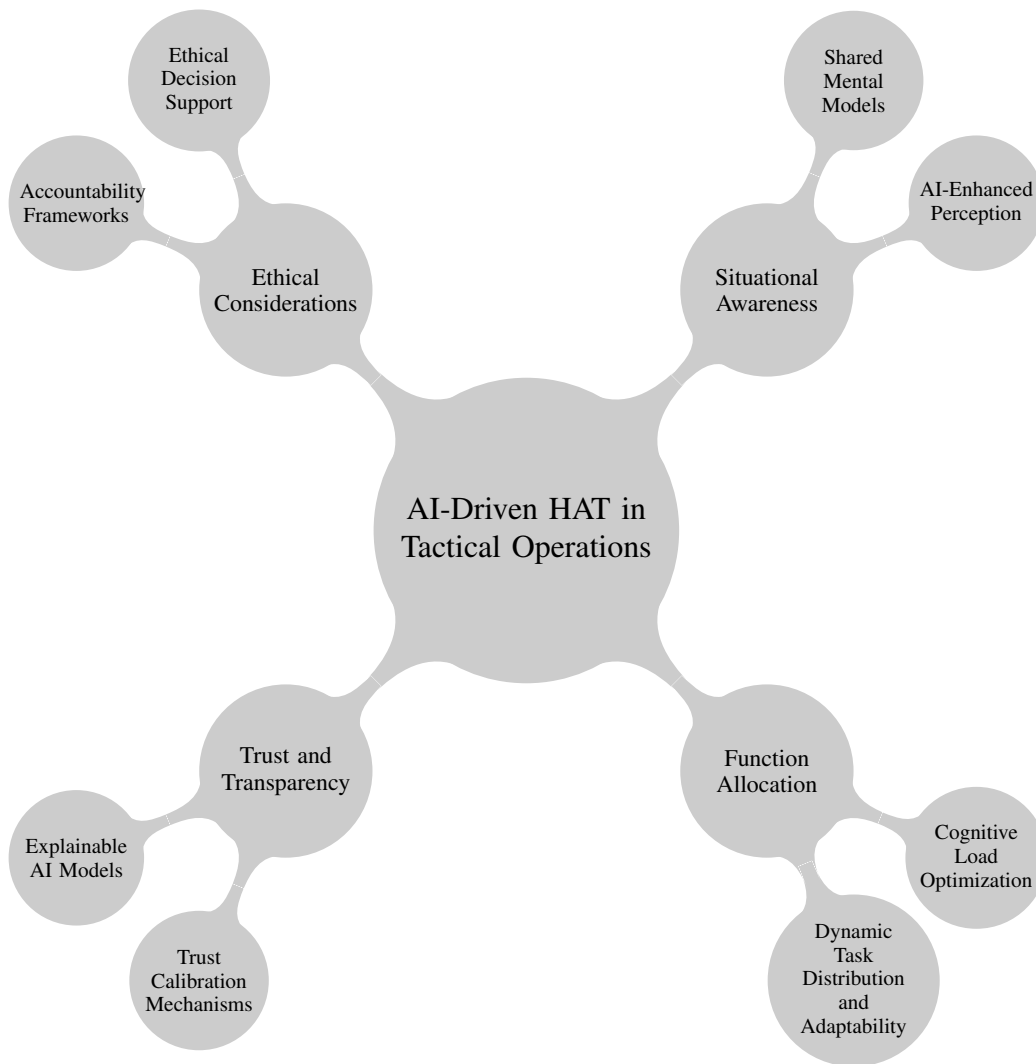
Ethical Decision Support

Accountability Frameworks

Ethical Considerations

Shared Mental Models

AI-Enhanced Perception

Situational Awareness

AI-Driven HAT in Tactical Operations

Trust and Transparency

Explainable AI Models

Trust Calibration Mechanisms

Function Allocation

Cognitive Load Optimization

Dynamic Task Distribution and Adaptability